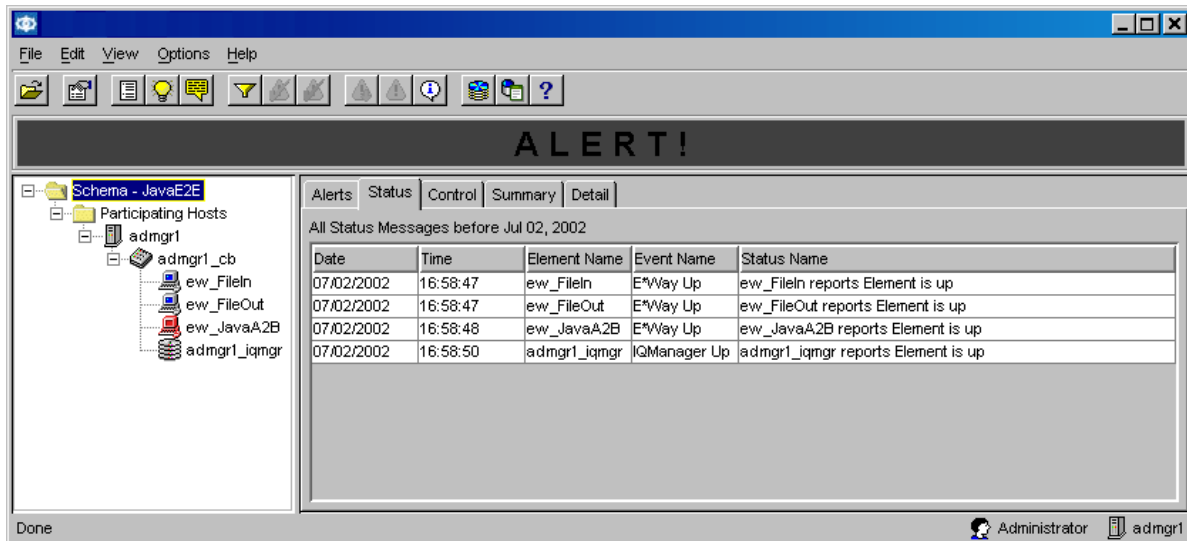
File Edit View Options Help

ALERT!

Schema - JavaE2E
Participating Hosts
admgr1
admgr1_cb
ew_FileIn
ew_FileOut
ew_JavaA2B
admgr1_iqmgr

Alerts Status Control Summary Detail

All Status Messages before Jul 02, 2002

| Date | Time | Element Name | Event Name | Status Name |
|---|---|---|---|---|
| 07/02/2002 | 16:58:47 | ew_FileIn | E*Way Up | ew_FileIn reports Element is up |
| 07/02/2002 | 16:58:47 | ew_FileOut | E*Way Up | ew_FileOut reports Element is up |
| 07/02/2002 | 16:58:48 | ew_JavaA2B | E*Way Up | ew_JavaA2B reports Element is up |
| 07/02/2002 | 16:58:50 | admgr1_iqmgr | IQManager Up | admgr1_iqmgr reports Element is up |

Done Administrator admgr1